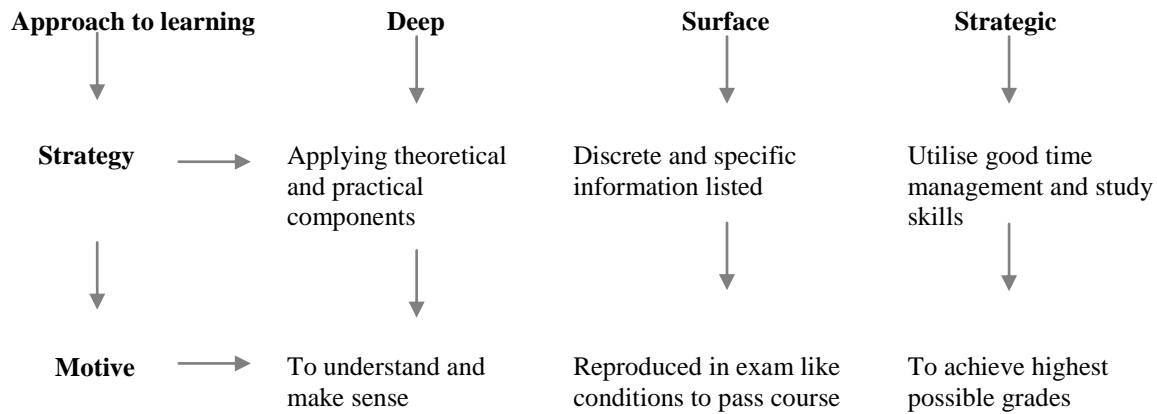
Approach to learning

Deep

Surface

Strategic

Strategy

Applying theoretical and practical components

Discrete and specific information listed

Utilise good time management and study skills

Motive

To understand and make sense

Reproduced in exam like conditions to pass course

To achieve highest possible grades